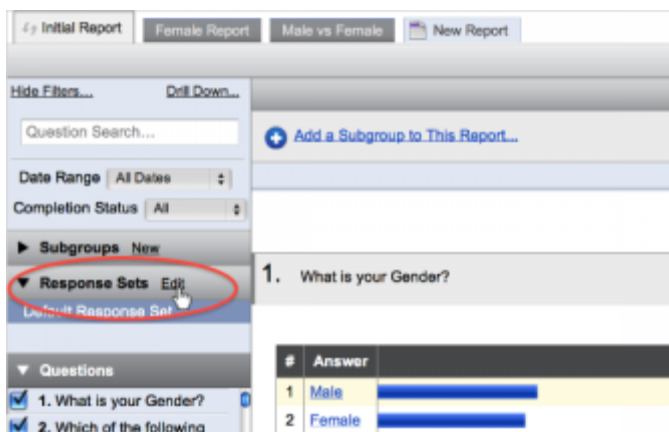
Initial Report | Female Report | Male vs Female | New Report

Hide Filters... Drill Down...

Question Search...

Date Range All Dates

Completion Status All

▶ Subgroups New

▼ Response Sets Edit

Default Response Set

▼ Questions

1. What is your Gender?

2. Which of the following

Add a Subgroup to This Report...

1. What is your Gender?

| # | Answer |
|---|---|
| 1 | Male |
| 2 | Female |